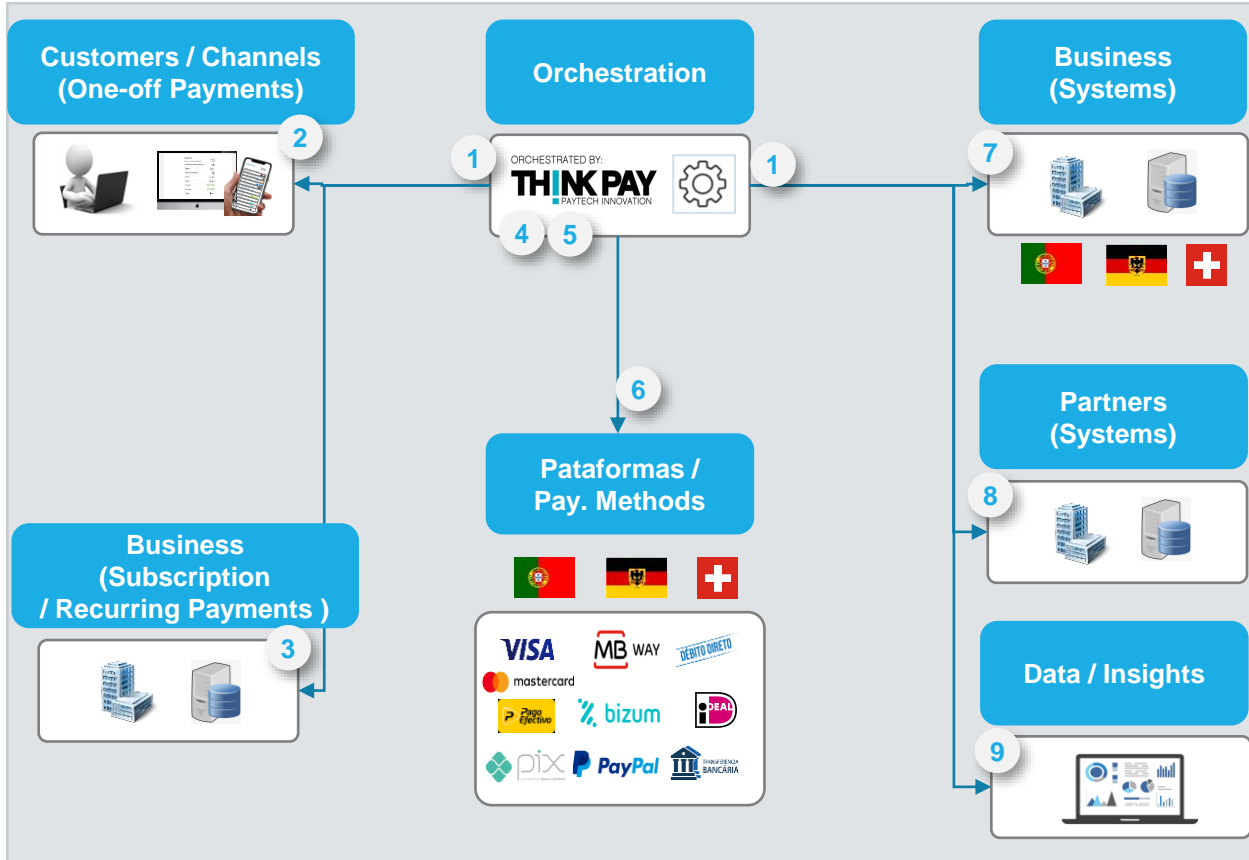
Customers / Channels (One-off Payments)

2

Orchestration

1

ORCHESTRATED BY:
THINK PAY
PAYTECH INNOVATION

1

4 5

Business (Systems)

7

6

Pataformas / Pay. Methods

VISA
MB WAY
DÉBITO DIRETO
mastercard
Pago Efectivo
bizum
iDEAL
pix
PayPal
TRANSFERÊNCIA BANCÁRIA

Partners (Systems)

8

Business (Subscription / Recurring Payments )

3

Data / Insights

9